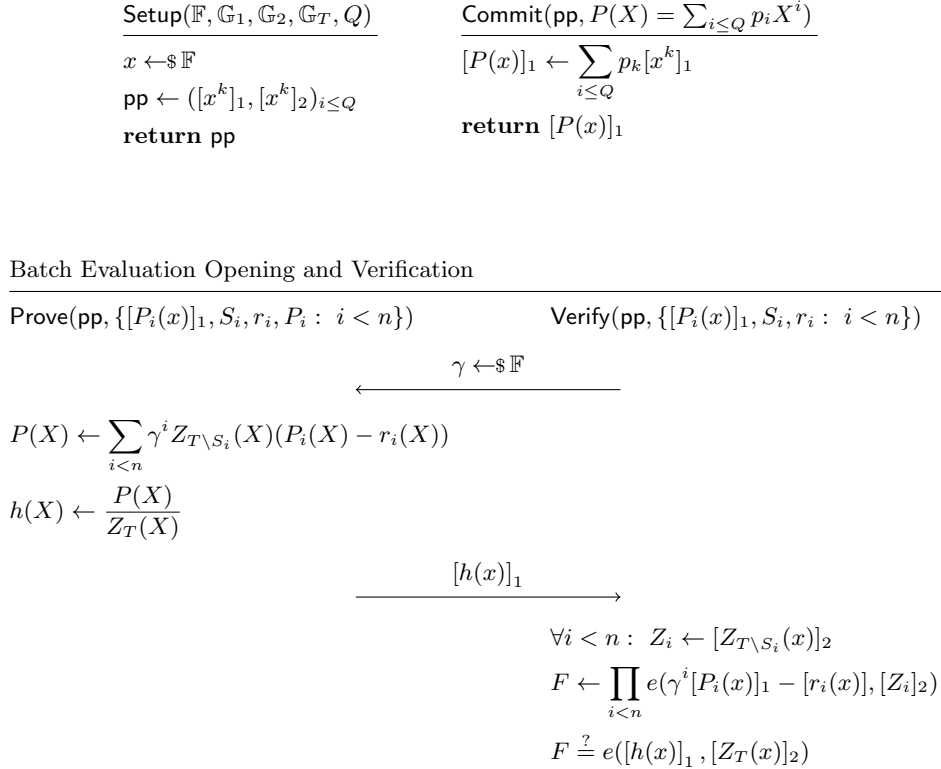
$\mathsf{Setup}(\mathbb{F}, \mathbb{G}_1, \mathbb{G}_2, \mathbb{G}_T, Q)$

$x \leftarrow\$ \mathbb{F}$

$\mathsf{pp} \leftarrow ([x^k]_1, [x^k]_2)_{i \leq Q}$

**return** $\mathsf{pp}$

$\mathsf{Commit}(\mathsf{pp}, P(X) = \sum_{i \leq Q} p_i X^i)$

$[P(x)]_1 \leftarrow \sum_{i \leq Q} p_k [x^k]_1$

**return** $[P(x)]_1$

Batch Evaluation Opening and Verification

$\mathsf{Prove}(\mathsf{pp}, \{[P_i(x)]_1, S_i, r_i, P_i : \ i < n\})$

$\mathsf{Verify}(\mathsf{pp}, \{[P_i(x)]_1, S_i, r_i : \ i < n\})$

$\gamma \leftarrow\$ \mathbb{F}$

$P(X) \leftarrow \sum_{i<n} \gamma^i Z_{T \setminus S_i}(X)(P_i(X) - r_i(X))$

$h(X) \leftarrow \frac{P(X)}{Z_T(X)}$

$[h(x)]_1$

$\forall i < n : \ Z_i \leftarrow [Z_{T \setminus S_i}(x)]_2$

$F \leftarrow \prod_{i<n} e(\gamma^i [P_i(x)]_1 - [r_i(x)], [Z_i]_2)$

$F \stackrel{?}{=} e([h(x)]_1, [Z_T(x)]_2)$